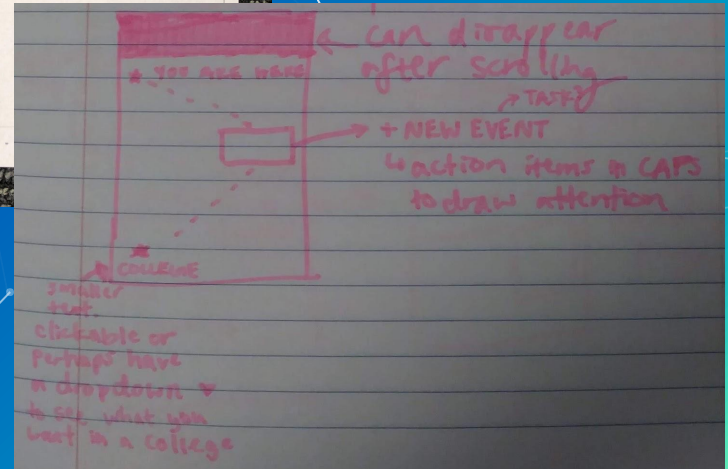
can disappear after scrolling

★ YOU ARE HERE

TASK

+ NEW EVENT
↳ action items in CAPS to draw attention

★ COLLEGE

smaller text.
clickable or perhaps have a dropdown ▾ to see what you want in a college